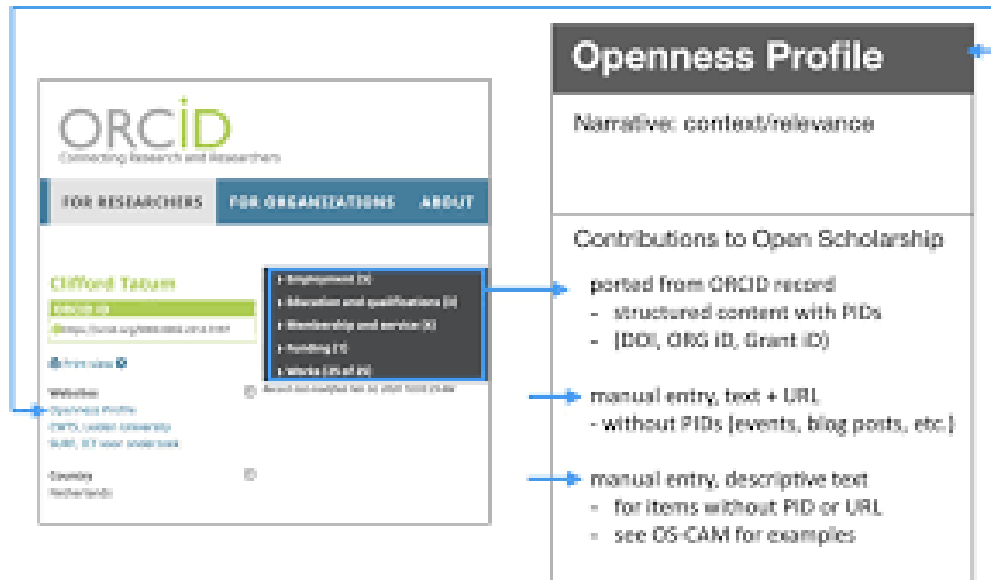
ORCID
Connecting Research and Researchers

FOR RESEARCHERS
FOR ORGANIZATIONS
ABOUT

Clifford Tatum
ORCID ID
https://orcid.org/0000-0002-2212-3197

Print view

Websites
Openness Profile
CWTS, Leiden University
SURF, ICT voor onderzoek

Country
Netherlands

Employment (3)
Education and qualifications (3)
Membership and service (3)
Funding (1)
Works (25 of 25)

Record last modified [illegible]

Openness Profile

Narrative: context/relevance

Contributions to Open Scholarship

ported from ORCID record
- structured content with PIDs
- (DOI, ORG ID, Grant ID)

manual entry, text + URL
- without PIDs (events, blog posts, etc.)

manual entry, descriptive text
- for items without PID or URL
- see OS-CAM for examples